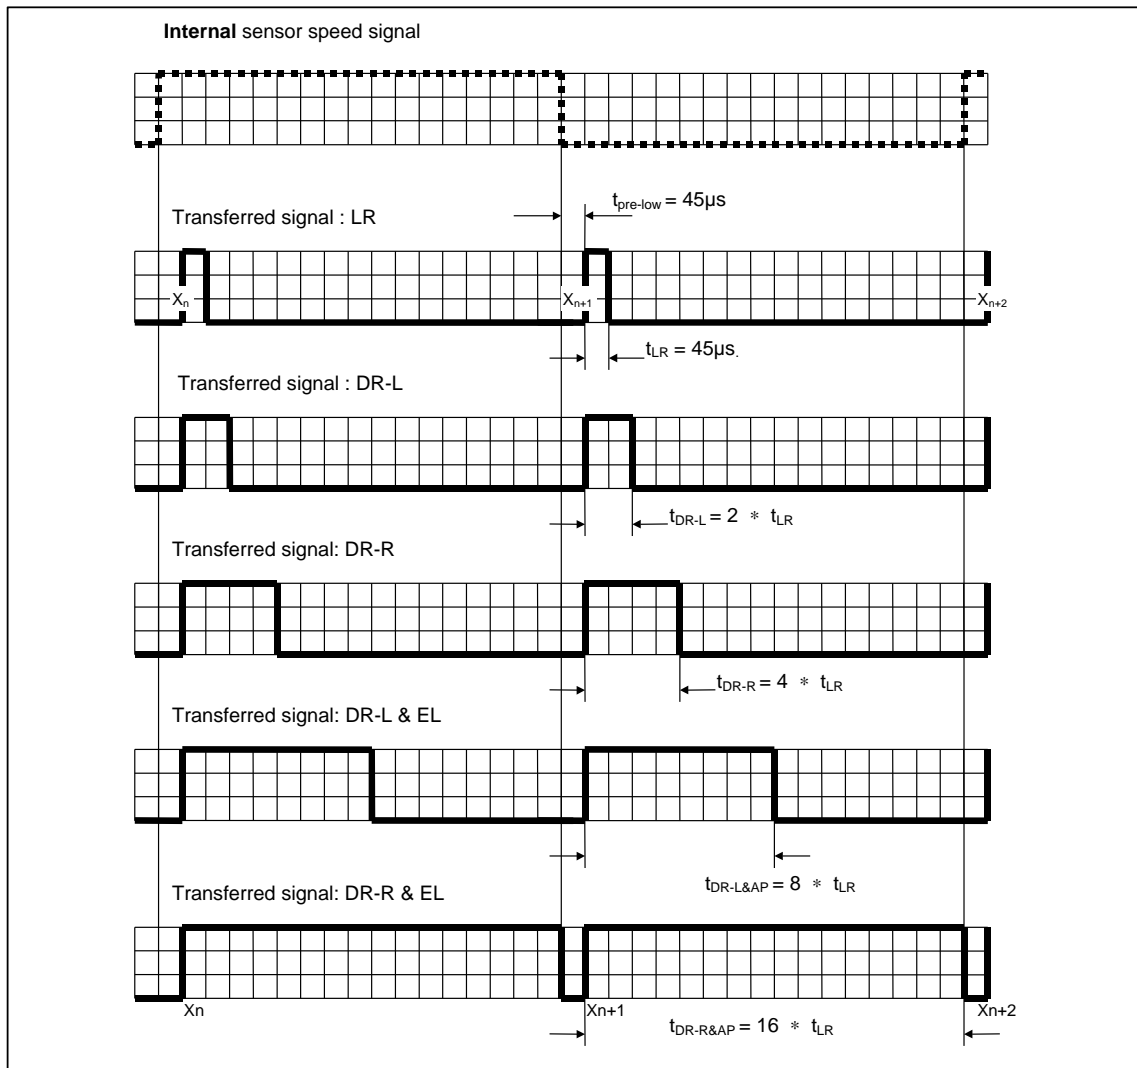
**Internal** sensor speed signal

Transferred signal : LR

$t_{pre\text{-}low} = 45µs$

$X_n$

$X_{n+1}$

$X_{n+2}$

$t_{LR} = 45µs$

Transferred signal : DR-L

$t_{DR\text{-}L} = 2 * t_{LR}$

Transferred signal: DR-R

$t_{DR\text{-}R} = 4 * t_{LR}$

Transferred signal: DR-L & EL

$t_{DR\text{-}L\&AP} = 8 * t_{LR}$

Transferred signal: DR-R & EL

Xn

Xn+1

Xn+2

$t_{DR\text{-}R\&AP} = 16 * t_{LR}$